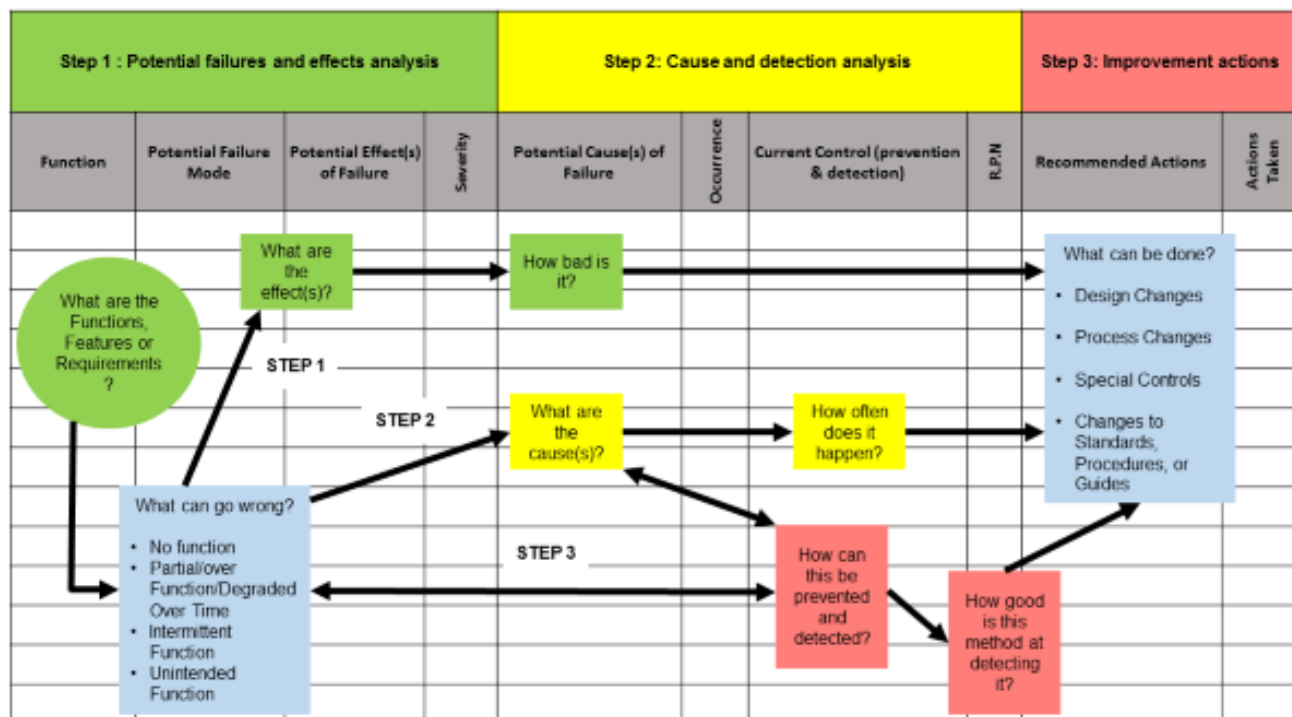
| Step 1 : Potential failures and effects analysis | | | | Step 2: Cause and detection analysis | | | | Step 3: Improvement actions | |
|---|---|---|---|---|---|---|---|---|---|
| Function | Potential Failure Mode | Potential Effect(s) of Failure | Severity | Potential Cause(s) of Failure | Occurrence | Current Control (prevention & detection) | R.P.N | Recommended Actions | Actions Taken |

What are the Functions, Features or Requirements ?

What are the effect(s)?

How bad is it?

What can be done?
• Design Changes
• Process Changes
• Special Controls
• Changes to Standards, Procedures, or Guides

STEP 1

STEP 2

What are the cause(s)?

How often does it happen?

What can go wrong?
• No function
• Partial/over Function/Degraded Over Time
• Intermittent Function
• Unintended Function

STEP 3

How can this be prevented and detected?

How good is this method at detecting it?